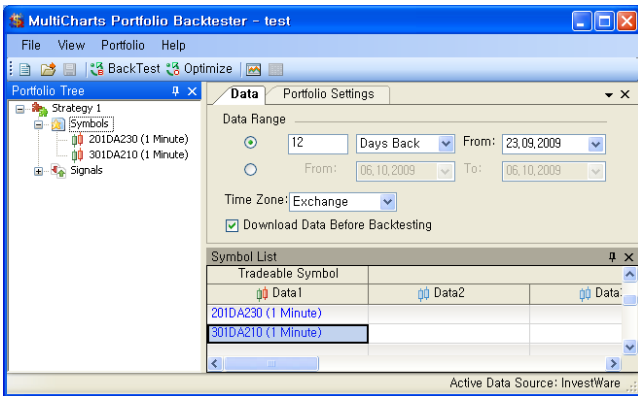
MultiCharts Portfolio Backtester - test

File View Portfolio Help

BackTest Optimize

Portfolio Tree

Strategy 1
Symbols
201DA230 (1 Minute)
301DA210 (1 Minute)
Signals

Data Portfolio Settings

Data Range

12 Days Back From: 23,09,2009

From: 06,10,2009 To: 06,10,2009

Time Zone: Exchange

Download Data Before Backtesting

Symbol List

| Tradeable Symbol | | |
|---|---|---|
| Data1 | Data2 | Data3 |
| 201DA230 (1 Minute) | | |
| 301DA210 (1 Minute) | | |

Active Data Source: InvestWare